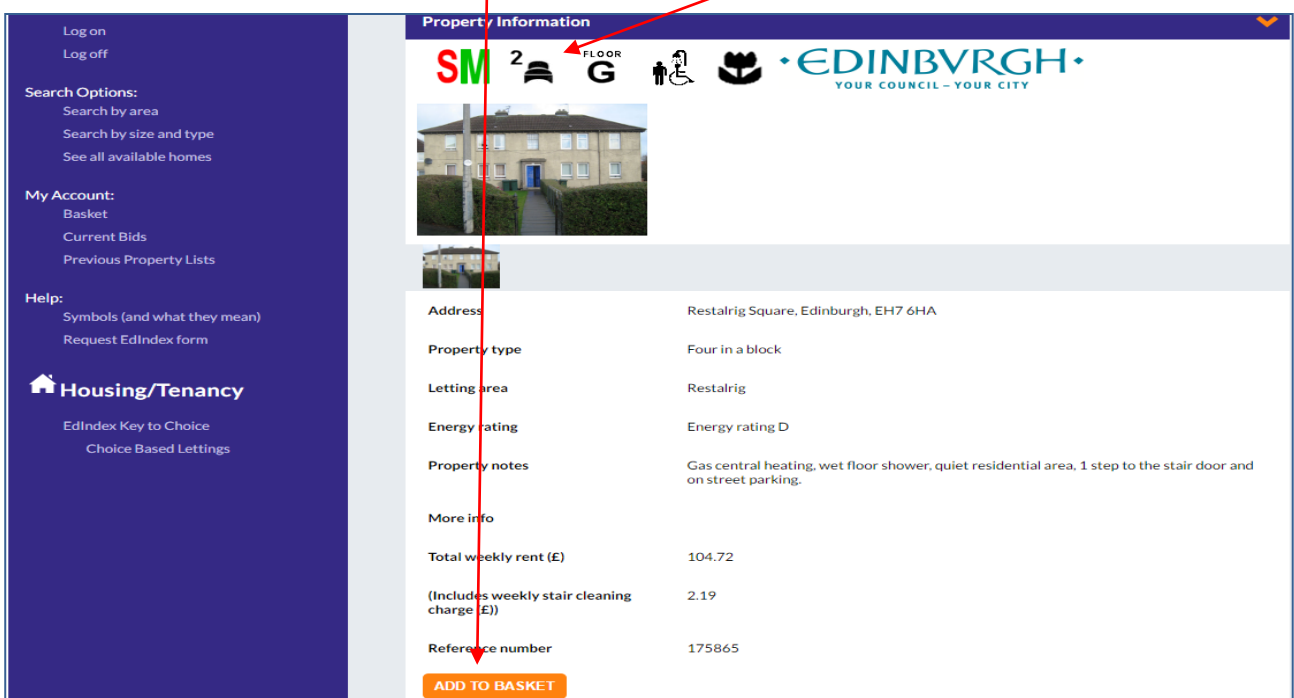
Log on
Log off

Search Options:
Search by area
Search by size and type
See all available homes

My Account:
Basket
Current Bids
Previous Property Lists

Help:
Symbols (and what they mean)
Request EdIndex form

Housing/Tenancy

EdIndex Key to Choice
Choice Based Lettings

Property Information

SM 2 FLOOR G

EDINBVRGH
YOUR COUNCIL – YOUR CITY

| | |
|---|---|
| Address | Restalrig Square, Edinburgh, EH7 6HA |
| Property type | Four in a block |
| Letting area | Restalrig |
| Energy rating | Energy rating D |
| Property notes | Gas central heating, wet floor shower, quiet residential area, 1 step to the stair door and on street parking. |
| More info | |
| Total weekly rent (£) | 104.72 |
| (Includes weekly stair cleaning charge (£)) | 2.19 |
| Reference number | 175865 |

ADD TO BASKET